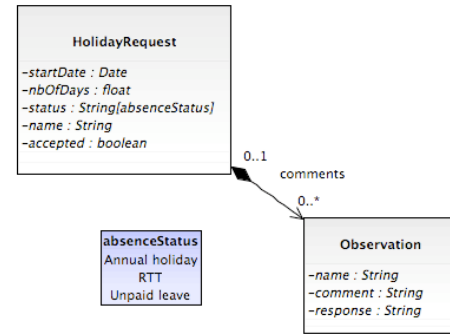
HolidayRequest

-startDate : Date
-nbOfDays : float
-status : String[absenceStatus]
-name : String
-accepted : boolean

0..1

comments

0..*

absenceStatus
Annual holiday
RTT
Unpaid leave

Observation

-name : String
-comment : String
-response : String